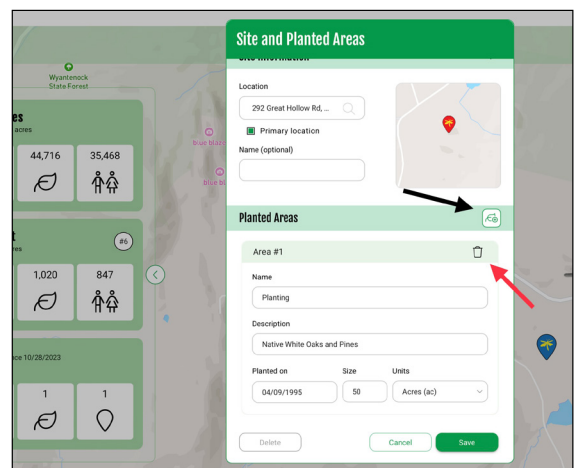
Wyantenock State Forest

es
acres

44,716

35,468

t
res

#6

1,020

847

ce 10/28/2023

1

1

blue blaz

blue Bl

Site and Planted Areas

Site Information

Location

292 Great Hollow Rd, ...

Primary location

Name (optional)

Planted Areas

Area #1

Name

Planting

Description

Native White Oaks and Pines

Planted on

Size

Units

04/09/1995

50

Acres (ac)

Delete

Cancel

Save